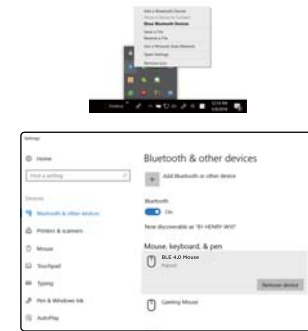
Add a Bluetooth Device
Allow a Device to Connect
Show Bluetooth Devices
Send a File
Receive a File
Join a Personal Area Network
Open Settings
Remove Icon

Desktop

Settings

Home

Find a setting

Devices

Bluetooth & other devices

Printers & scanners

Mouse

Touchpad

Typing

Pen & Windows Ink

AutoPlay

Bluetooth & other devices

Add Bluetooth or other device

Bluetooth

On

Now discoverable as "81-HENRY-W10"

Mouse, keyboard, & pen

BLE 4.0 Mouse

Paired

Remove device

Gaming Mouse